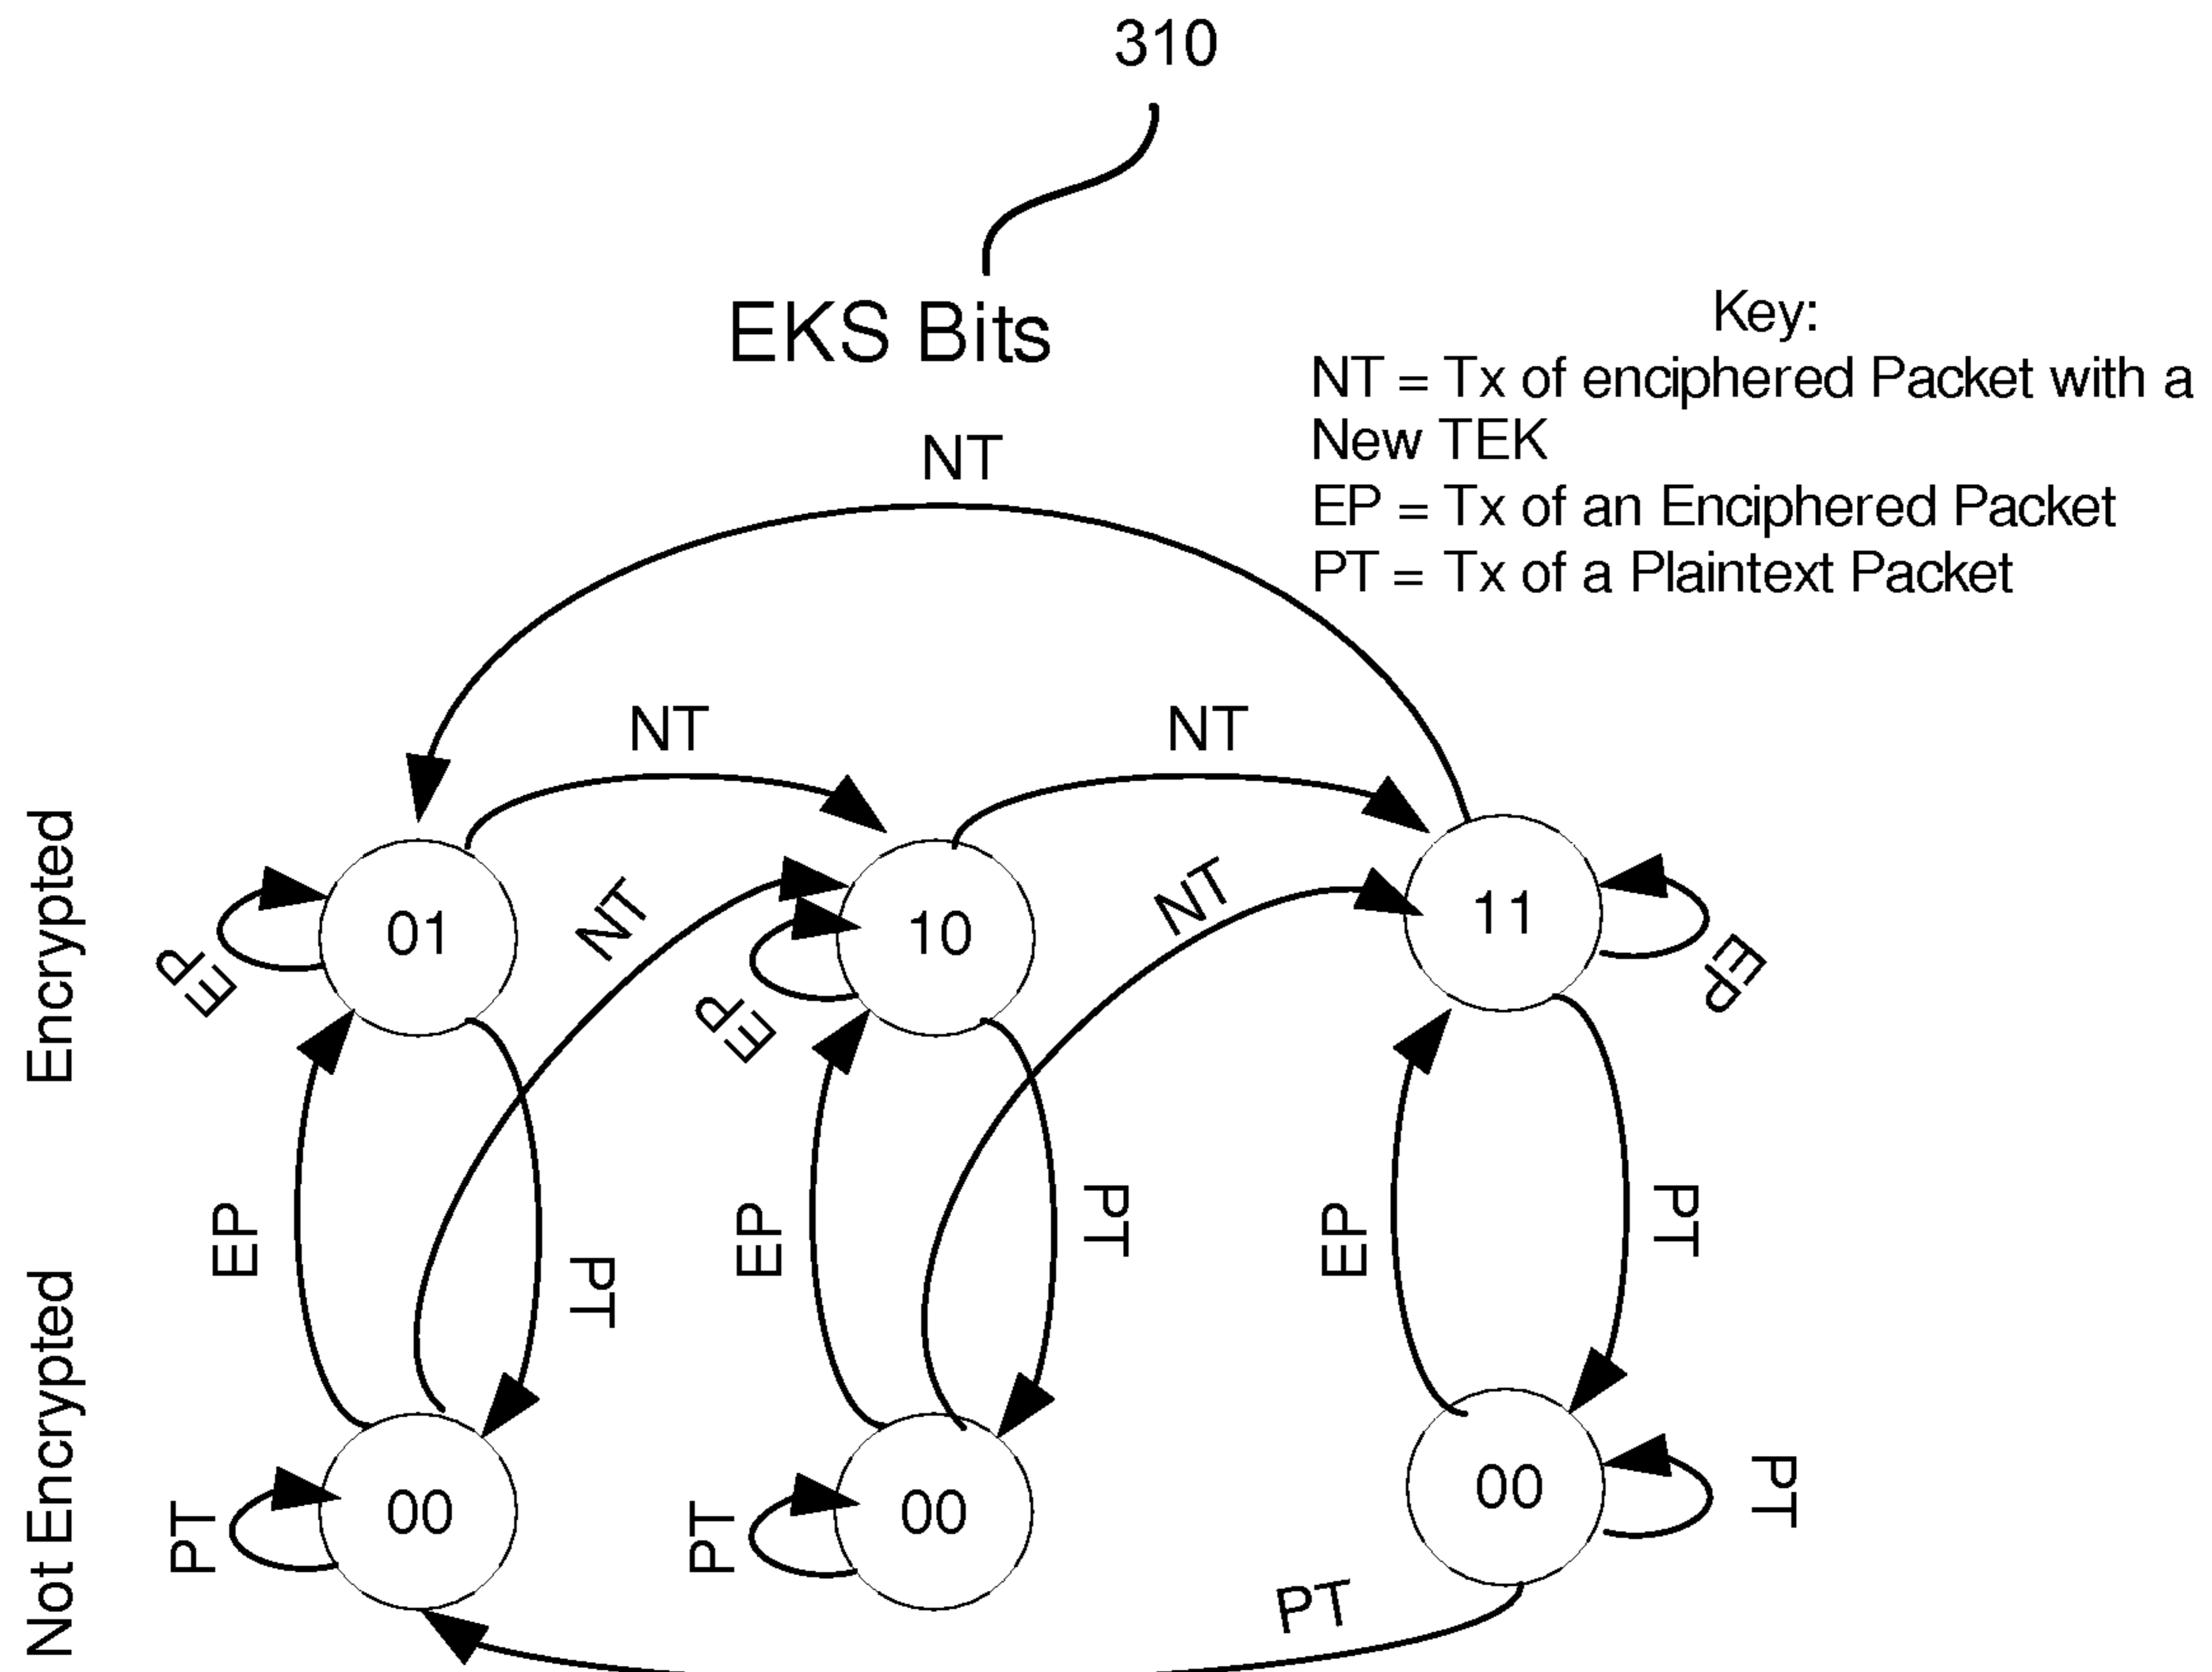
310

EKS Bits

Key:
NT = Tx of enciphered Packet with a New TEK
EP = Tx of an Enciphered Packet
PT = Tx of a Plaintext Packet

NT

NT

NT

Encrypted

Not Encrypted

EP

01

NT

EP

10

NT

11

EP

EP

PT

EP

PT

EP

PT

PT

00

PT

00

00

PT

PT